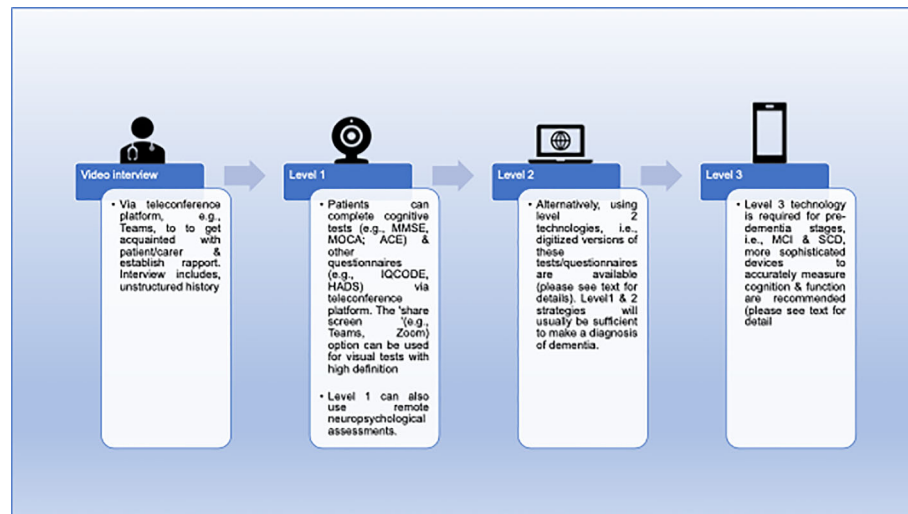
Video interview

• Via teleconference platform, e.g., Teams, to to get acquainted with patient/carer & establish rapport. Interview includes, unstructured history

Level 1

• Patients can complete cognitive tests (e.g., MMSE, MOCA; ACE) & other questionnaires (e.g., IQCODE, HADS) via teleconference platform. The 'share screen '(e.g., Teams, Zoom) option can be used for visual tests with high definition

• Level 1 can also use remote neuropsychological assessments.

Level 2

• Alternatively, using level 2 technologies, i.e., digitized versions of these tests/questionnaires are available (please see text for details). Level1 & 2 strategies will usually be sufficient to make a diagnosis of dementia.

Level 3

• Level 3 technology is required for pre-dementia stages, i.e., MCI & SCD, more sophisticated devices to accurately measure cognition & function are recommended (please see text for detail